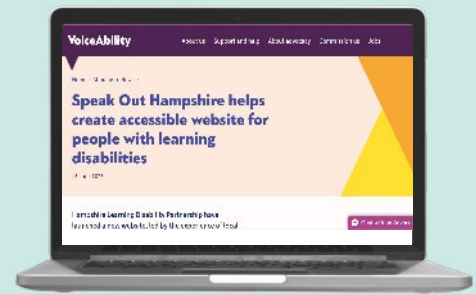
VoiceAbility

About us Support and help About advocacy Contact us Jobs

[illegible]

Speak Out Hampshire helps create accessible website for people with learning disabilities

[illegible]

Hampshire Learning Disability Partnership have launched a new website led by the experience of local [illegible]

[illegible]